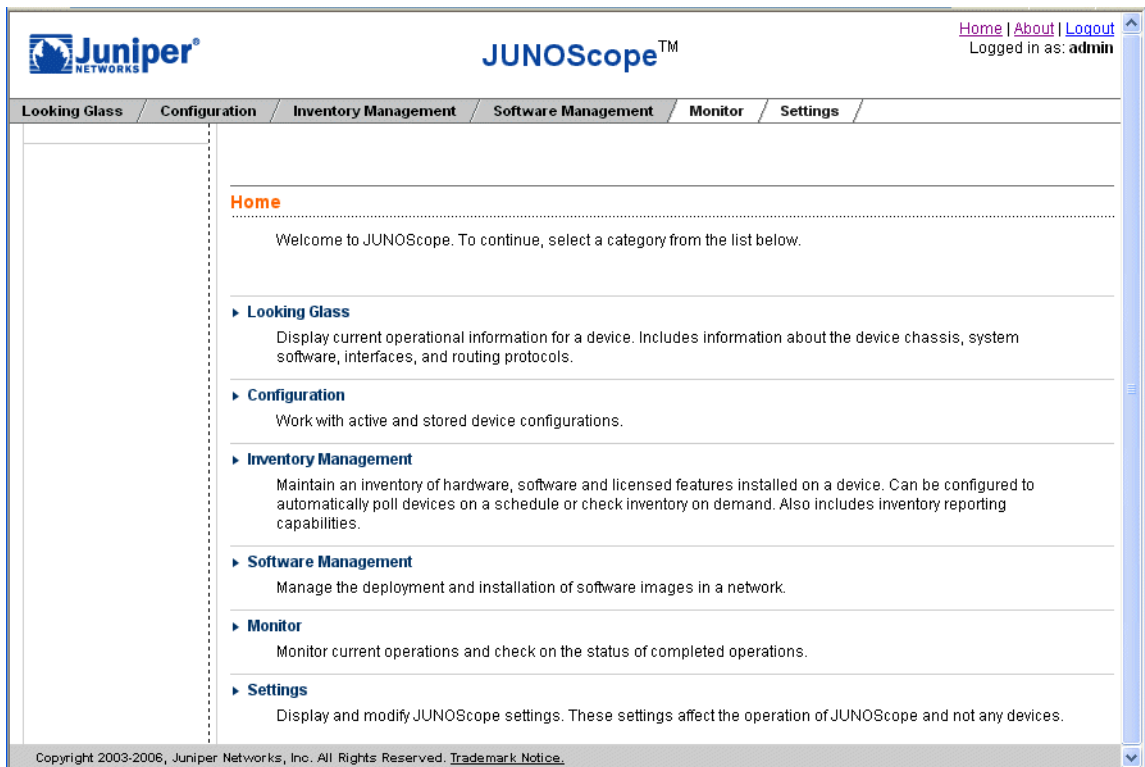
Juniper® NETWORKS

JUNOScope™

Home | About | Logout
Logged in as: admin

Looking Glass / Configuration / Inventory Management / Software Management / Monitor / Settings /

Home

Welcome to JUNOScope. To continue, select a category from the list below.

▸ Looking Glass

Display current operational information for a device. Includes information about the device chassis, system software, interfaces, and routing protocols.

▸ Configuration

Work with active and stored device configurations.

▸ Inventory Management

Maintain an inventory of hardware, software and licensed features installed on a device. Can be configured to automatically poll devices on a schedule or check inventory on demand. Also includes inventory reporting capabilities.

▸ Software Management

Manage the deployment and installation of software images in a network.

▸ Monitor

Monitor current operations and check on the status of completed operations.

▸ Settings

Display and modify JUNOScope settings. These settings affect the operation of JUNOScope and not any devices.

Copyright 2003-2006, Juniper Networks, Inc. All Rights Reserved. Trademark Notice.